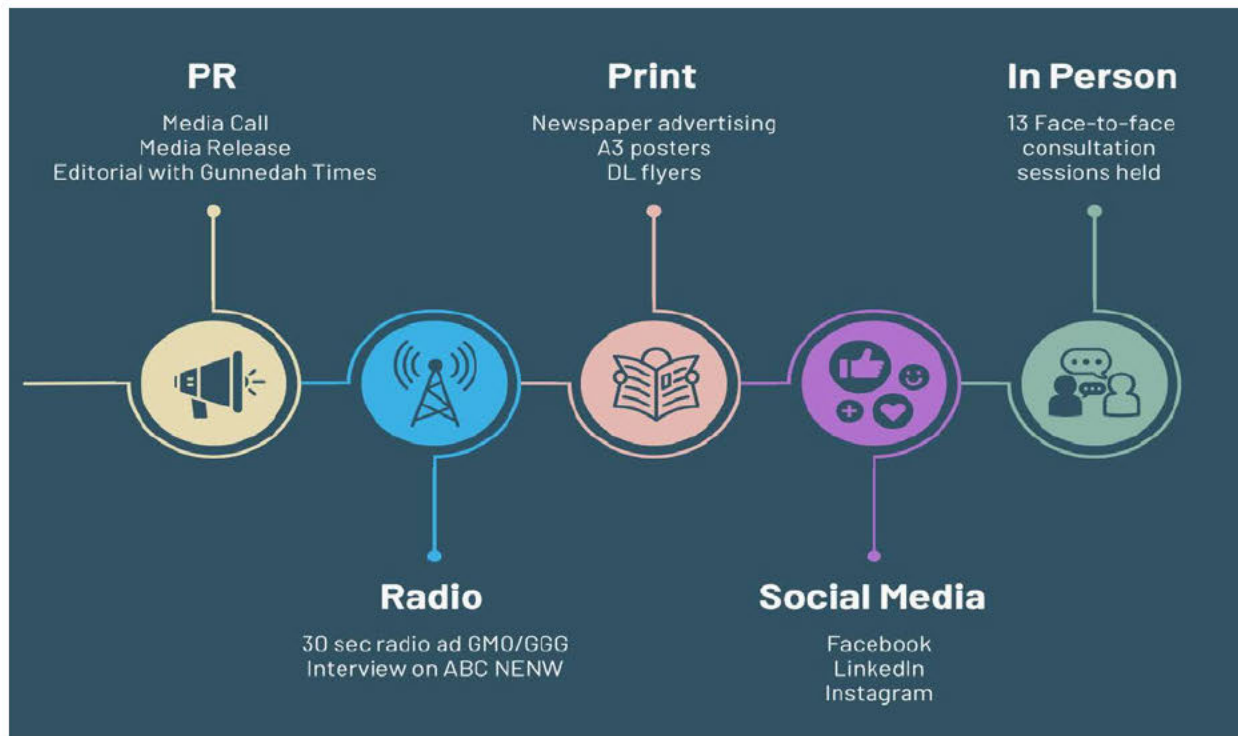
PR
Media Call
Media Release
Editorial with Gunnedah Times

Print
Newspaper advertising
A3 posters
DL flyers

In Person
13 Face-to-face consultation sessions held

Radio
30 sec radio ad GMO/GGG
Interview on ABC NENW

Social Media
Facebook
LinkedIn
Instagram